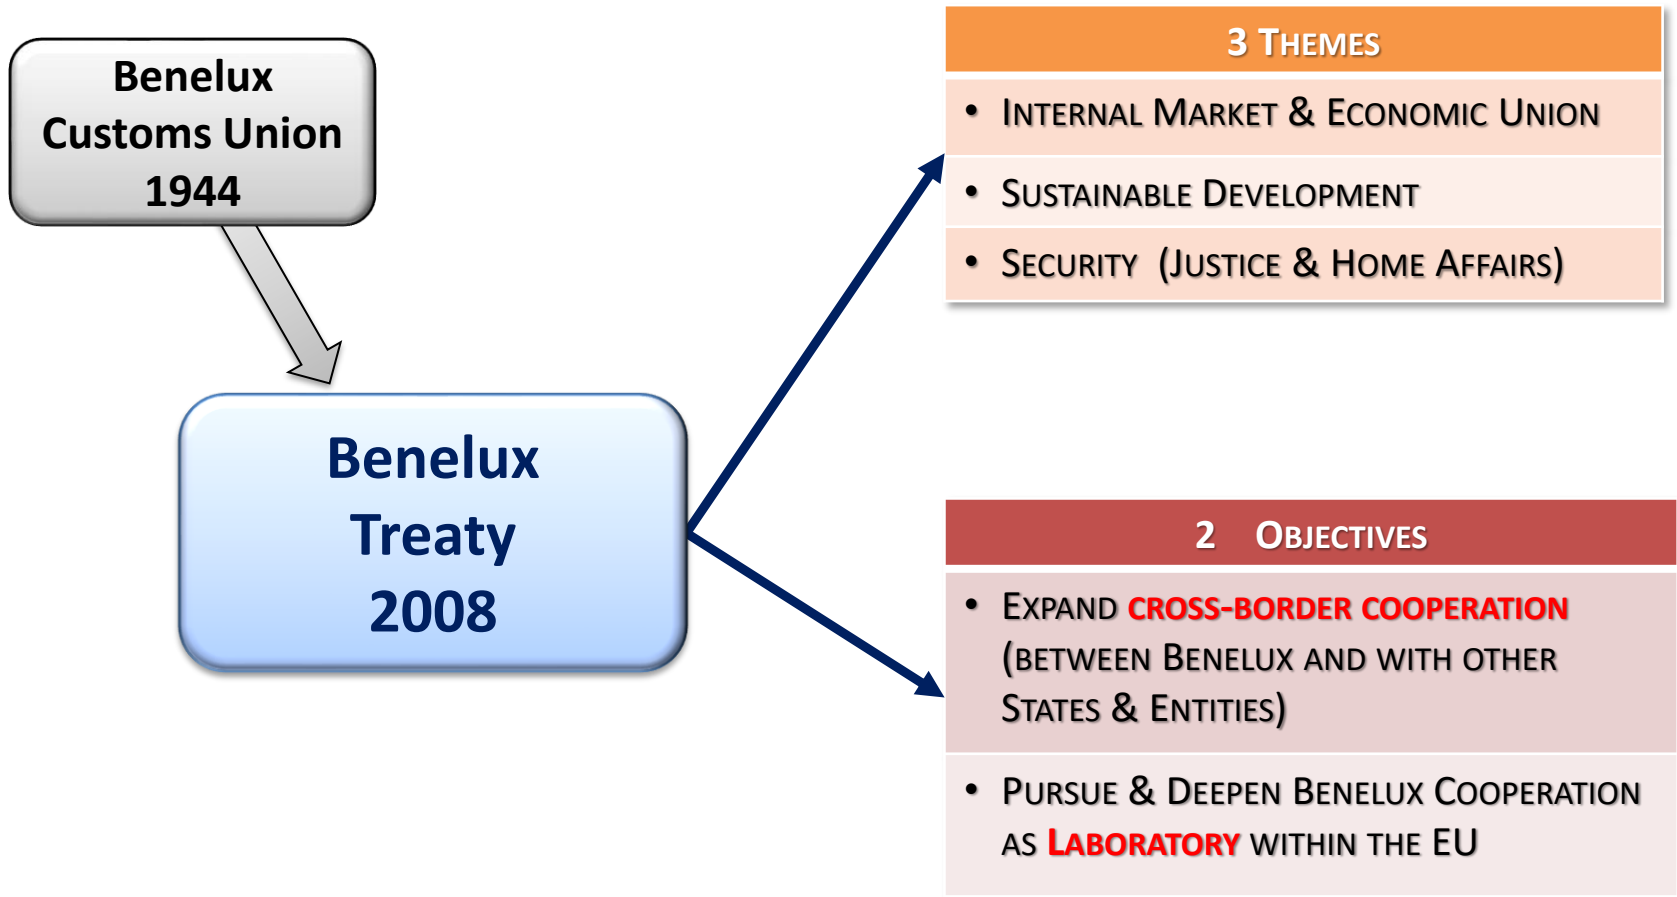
Benelux Customs Union 1944

Benelux Treaty 2008

3 Themes

- Internal Market & Economic Union
- Sustainable Development
- Security (Justice & Home Affairs)

2 Objectives

- Expand cross-border cooperation (between Benelux and with other States & Entities)
- Pursue & Deepen Benelux Cooperation as Laboratory within the EU